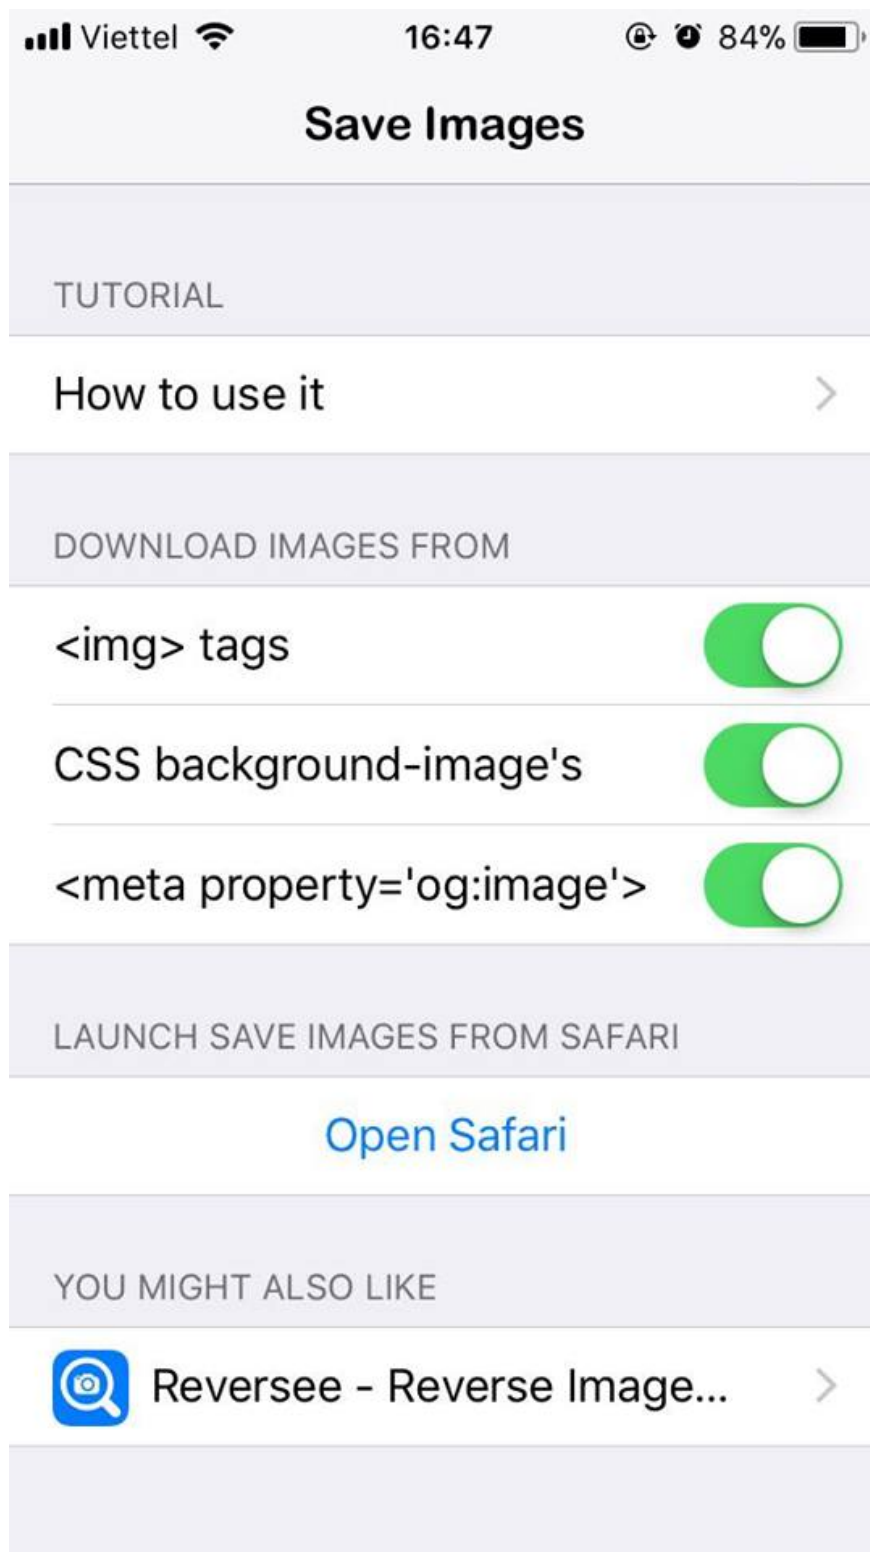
Viettel 16:47 84%

Save Images

TUTORIAL

How to use it

DOWNLOAD IMAGES FROM

<img> tags

CSS background-image's

<meta property='og:image'>

LAUNCH SAVE IMAGES FROM SAFARI

Open Safari

YOU MIGHT ALSO LIKE

Reversee - Reverse Image...